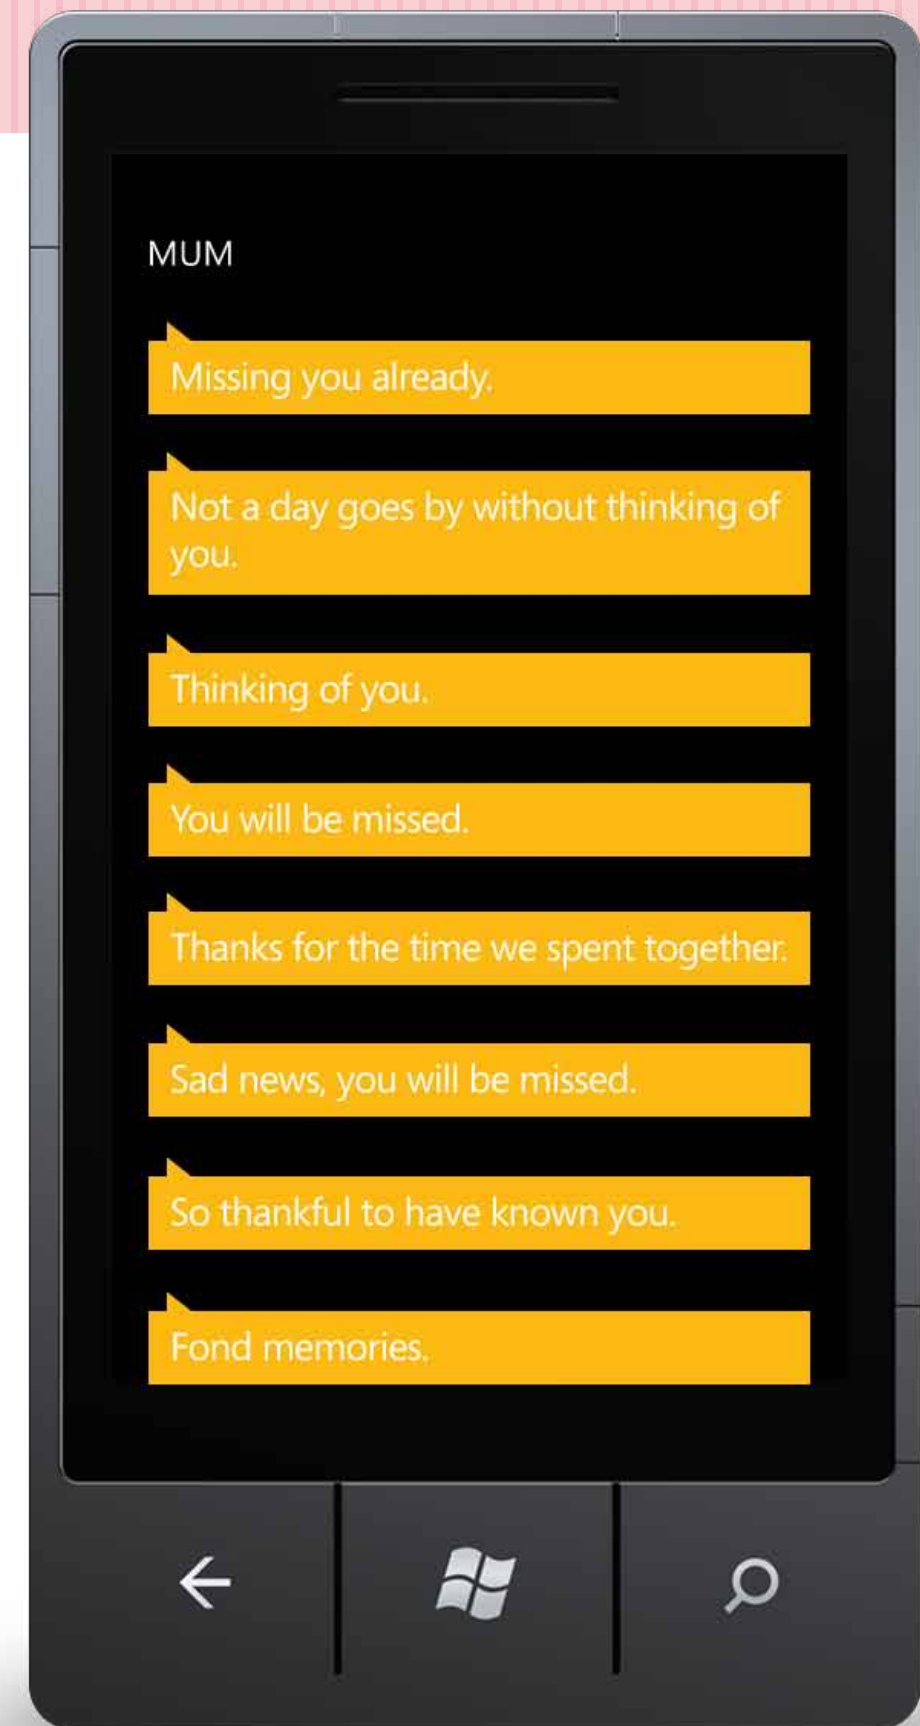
MUM

Missing you already.

Not a day goes by without thinking of you.

Thinking of you.

You will be missed.

Thanks for the time we spent together.

Sad news, you will be missed.

So thankful to have known you.

Fond memories.